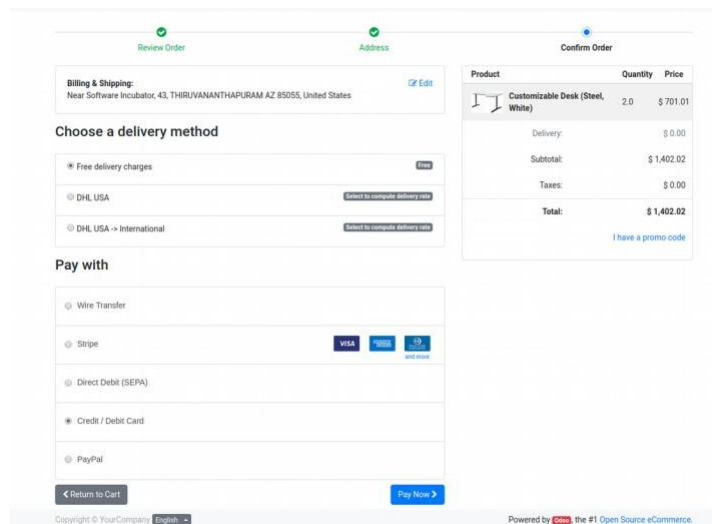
Review Order
Address
Confirm Order

Billing & Shipping:
Near Software Incubator, 43, THIRUVANANTHAPURAM AZ 85055, United States
Edit

Choose a delivery method

Free delivery charges
Free

DHL USA
Select to compute delivery rate

DHL USA -> International
Select to compute delivery rate

Pay with

Wire Transfer

Stripe
VISA
and more

Direct Debit (SEPA)

Credit / Debit Card

PayPal

Return to Cart
Pay Now

| Product | Quantity | Price |
|---|---|---|
| Customizable Desk (Steel, White) | 2.0 | $ 701.01 |
| Delivery: | | $ 0.00 |
| Subtotal: | | $ 1,402.02 |
| Taxes: | | $ 0.00 |
| Total: | | $ 1,402.02 |

I have a promo code

Copyright © YourCompany English
Powered by Odoo, the #1 Open Source eCommerce.